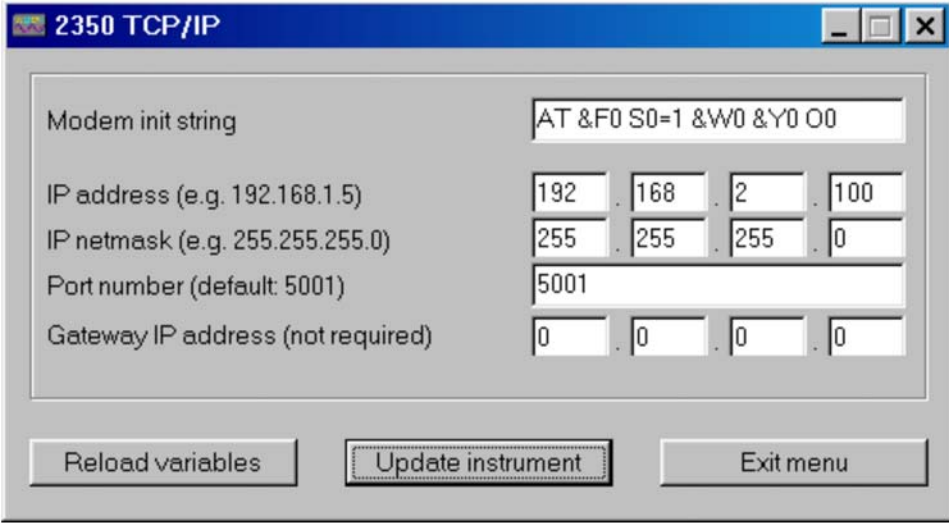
2350 TCP/IP

Modem init string AT &F0 S0=1 &W0 &Y0 O0

IP address (e.g. 192.168.1.5) 192 . 168 . 2 . 100
IP netmask (e.g. 255.255.255.0) 255 . 255 . 255 . 0
Port number (default: 5001) 5001
Gateway IP address (not required) 0 . 0 . 0 . 0

Reload variables Update instrument Exit menu